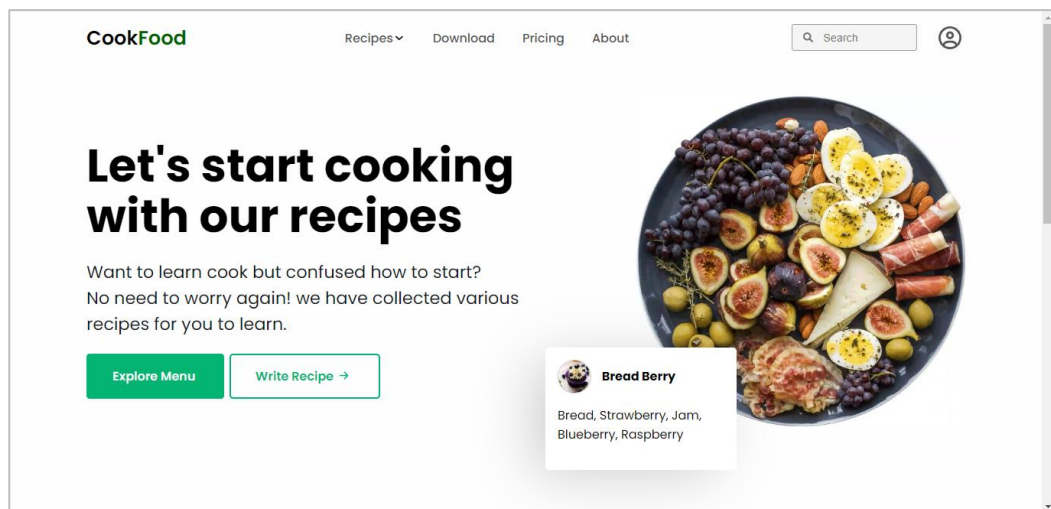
CookFood

Recipes Download Pricing About

Search

Let's start cooking with our recipes

Want to learn cook but confused how to start? No need to worry again! we have collected various recipes for you to learn.

Explore Menu

Write Recipe →

Bread Berry

Bread, Strawberry, Jam, Blueberry, Raspberry